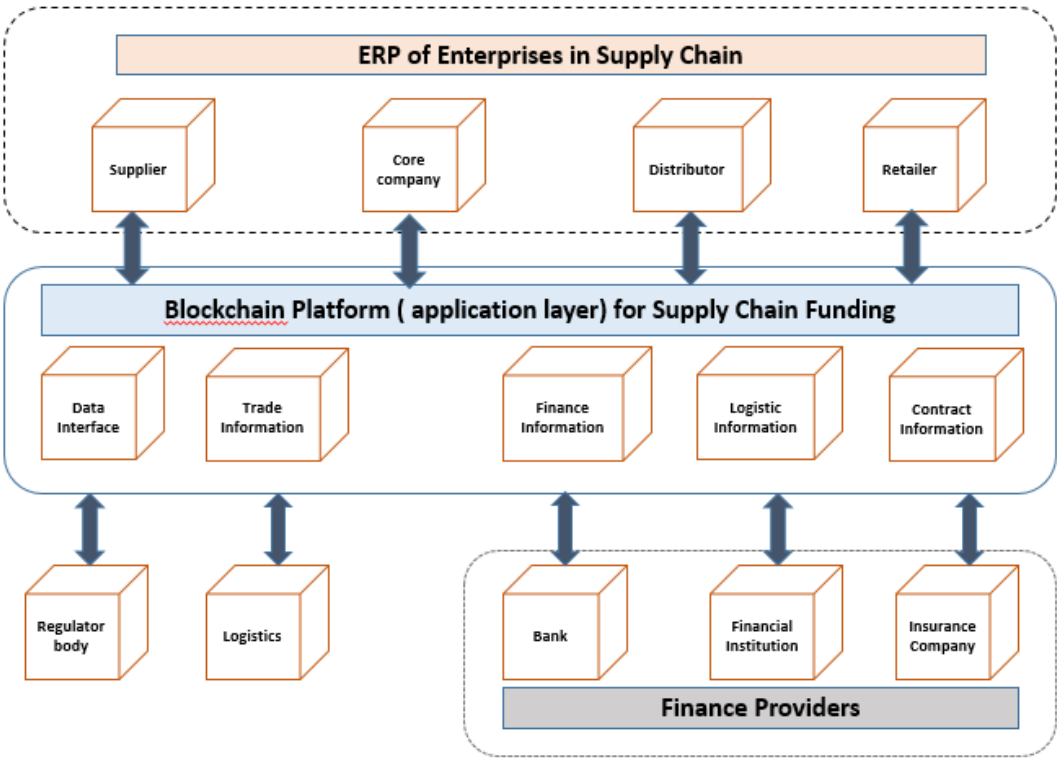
ERP of Enterprises in Supply Chain

Supplier

Core company

Distributor

Retailer

Blockchain Platform ( application layer) for Supply Chain Funding

Data Interface

Trade Information

Finance Information

Logistic Information

Contract Information

Regulator body

Logistics

Bank

Financial Institution

Insurance Company

Finance Providers